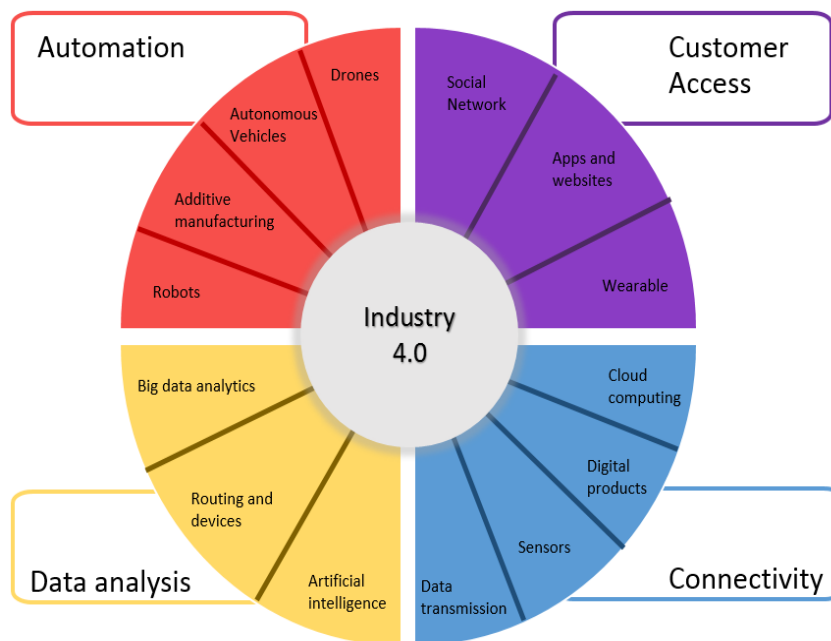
Automation

Drones

Autonomous Vehicles

Additive manufacturing

Robots

Customer Access

Social Network

Apps and websites

Wearable

Industry 4.0

Big data analytics

Routing and devices

Artificial intelligence

Data analysis

Cloud computing

Digital products

Sensors

Data transmission

Connectivity